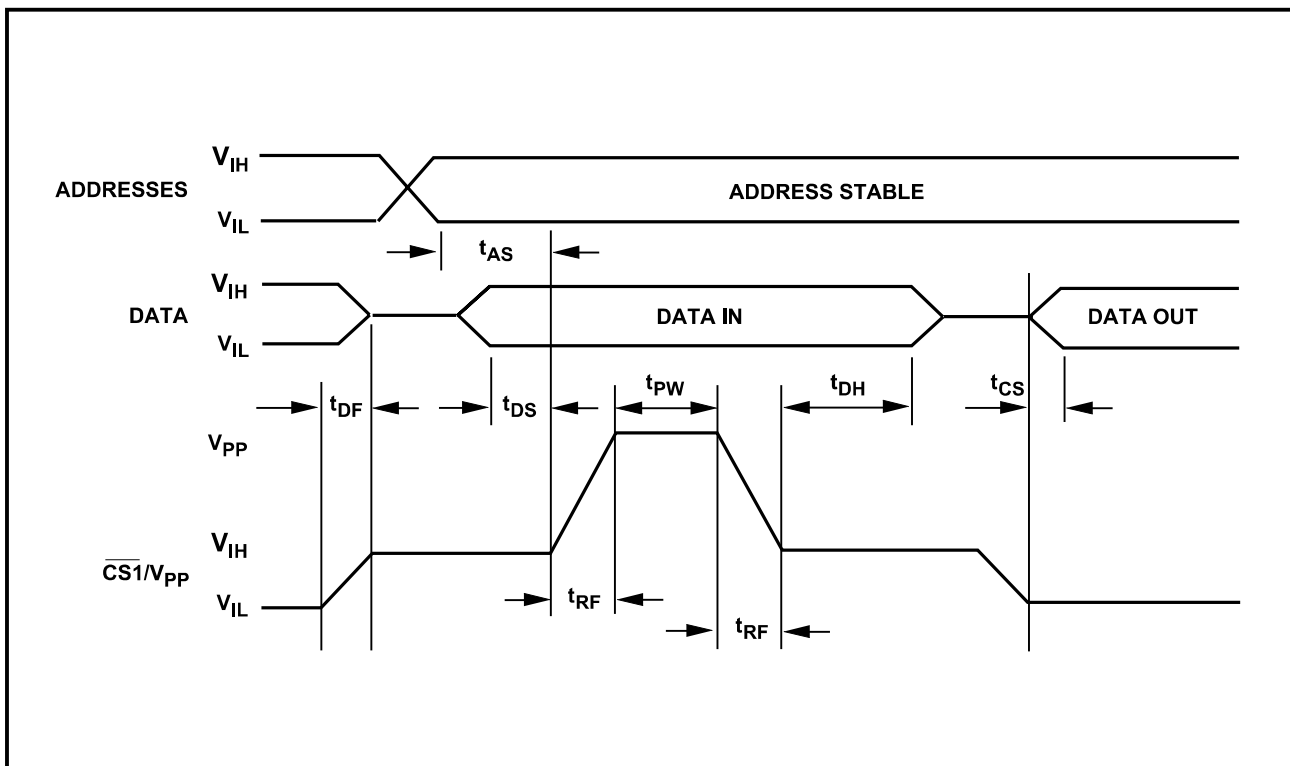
$V_{IH}$
ADDRESSES
$V_{IL}$
ADDRESS STABLE
$t_{AS}$
$V_{IH}$
DATA
$V_{IL}$
DATA IN
DATA OUT
$t_{DF}$
$t_{DS}$
$t_{PW}$
$t_{DH}$
$t_{CS}$
$V_{PP}$
$V_{IH}$
$\overline{CS1}/V_{PP}$
$V_{IL}$
$t_{RF}$
$t_{RF}$